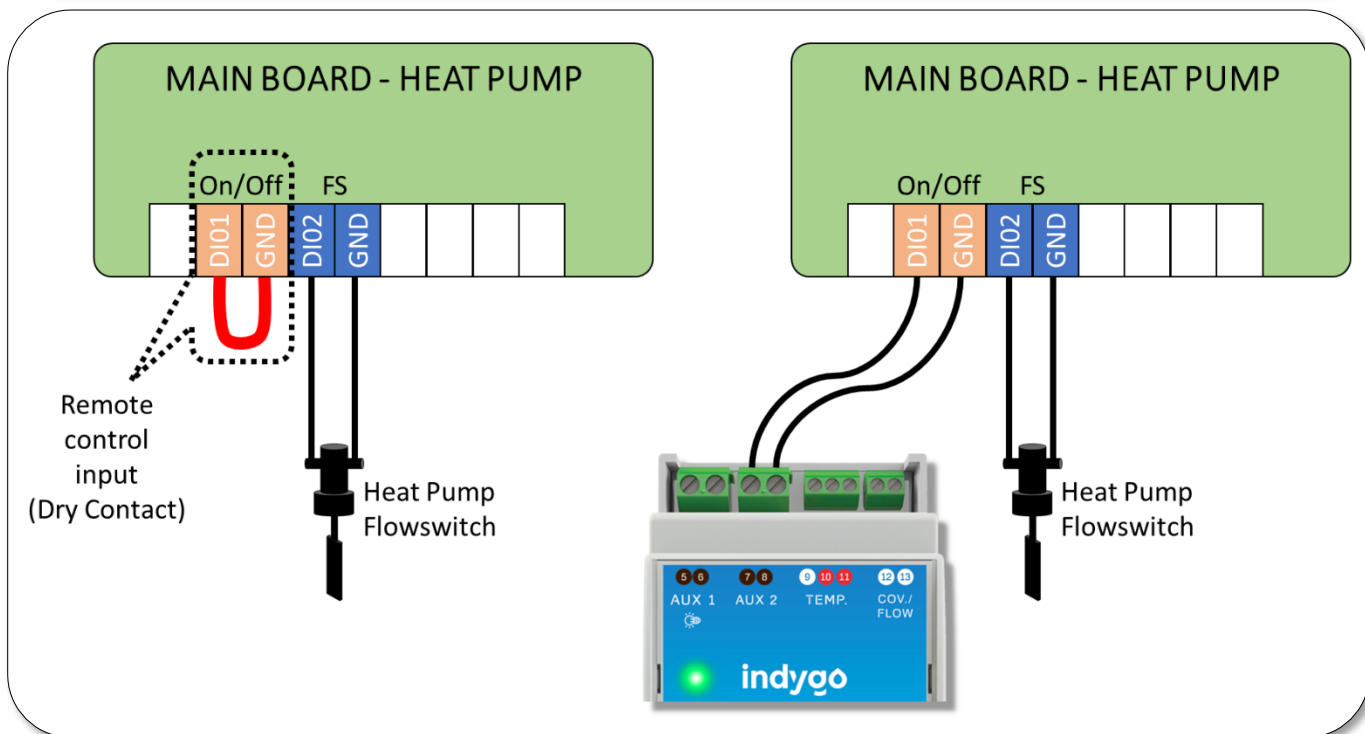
MAIN BOARD - HEAT PUMP

On/Off FS

DI01 GND DI02 GND

Remote control input (Dry Contact)

Heat Pump Flowswitch

MAIN BOARD - HEAT PUMP

On/Off FS

DI01 GND DI02 GND

5 6 AUX 1
7 8 AUX 2
9 10 11 TEMP.
12 13 COV./FLOW

indygo

Heat Pump Flowswitch